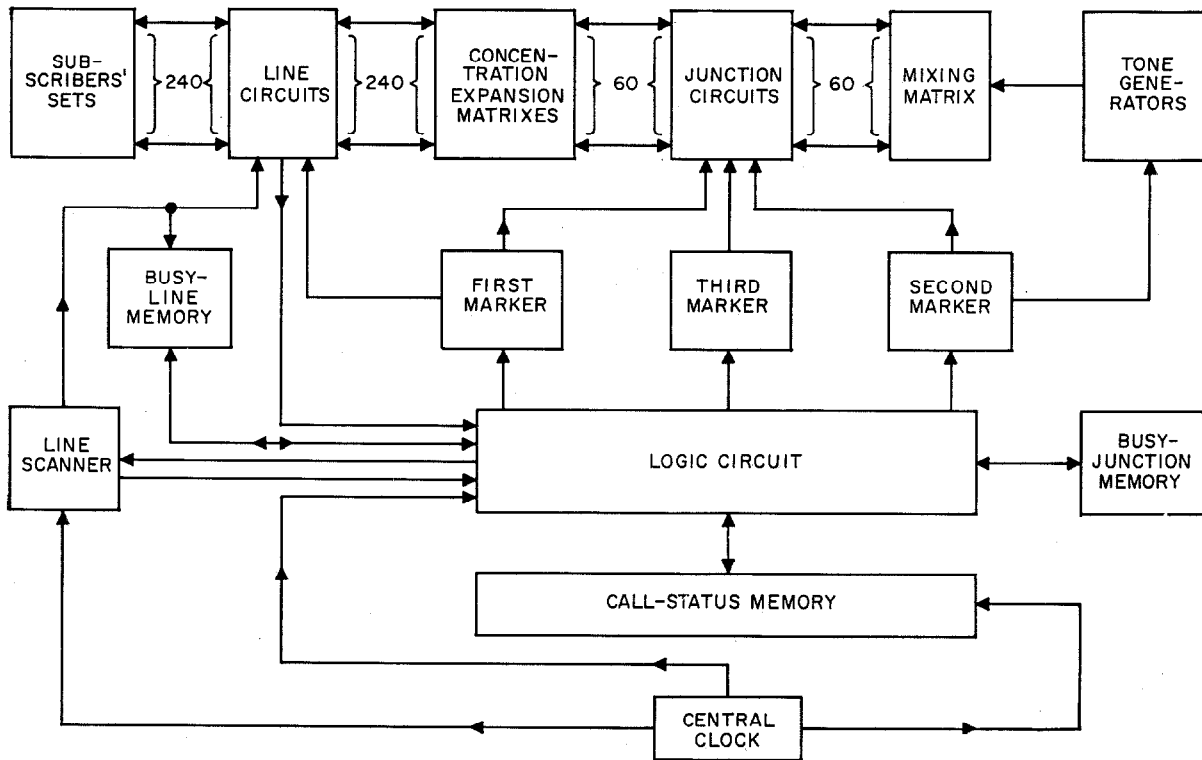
SUBSCRIBERS' SETS

240

LINE CIRCUITS

240

CONCENTRATION EXPANSION MATRIXES

60

JUNCTION CIRCUITS

60

MIXING MATRIX

TONE GENERATORS

BUSY-LINE MEMORY

FIRST MARKER

THIRD MARKER

SECOND MARKER

LINE SCANNER

LOGIC CIRCUIT

BUSY-JUNCTION MEMORY

CALL-STATUS MEMORY

CENTRAL CLOCK